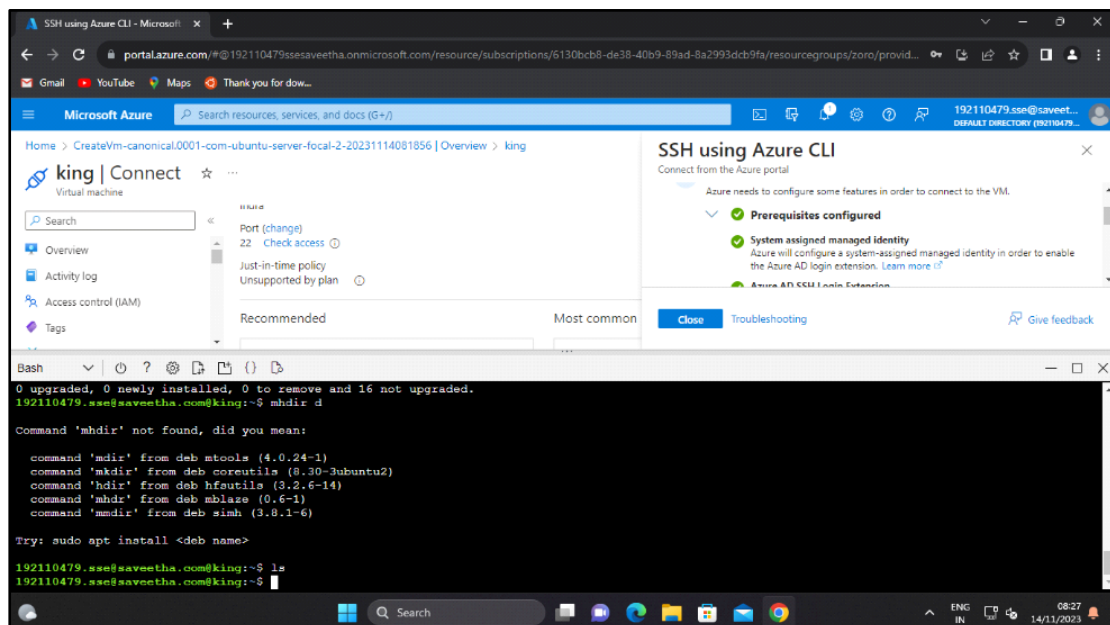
SSH using Azure CLI - Microsoft ×

portal.azure.com/#@192110479ssesaveetha.onmicrosoft.com/resource/subscriptions/6130bcb8-de38-40b9-89ad-8a2993dcb9fa/resourcegroups/zoro/provid...

Gmail YouTube Maps Thank you for dow...

Microsoft Azure Search resources, services, and docs (G+/)

192110479.sse@saveet... DEFAULT DIRECTORY (192110479...

Home > CreateVm-canonical.0001-com-ubuntu-server-focal-2-20231114081856 | Overview > king

king | Connect
Virtual machine

Search

Overview
Activity log
Access control (IAM)
Tags

India
Port (change)
22 Check access
Just-in-time policy
Unsupported by plan

Recommended
Most common

SSH using Azure CLI
Connect from the Azure portal

Azure needs to configure some features in order to connect to the VM.

Prerequisites configured

System assigned managed identity
Azure will configure a system-assigned managed identity in order to enable the Azure AD login extension. Learn more

Azure AD SSH Login Extension

Close Troubleshooting Give feedback

Bash

0 upgraded, 0 newly installed, 0 to remove and 16 not upgraded.
192110479.sse@saveetha.com@king:~$ mhdir d

Command 'mhdir' not found, did you mean:

  command 'mdir' from deb mtools (4.0.24-1)
  command 'mkdir' from deb coreutils (8.30-3ubuntu2)
  command 'hdir' from deb hfsutils (3.2.6-14)
  command 'mhdr' from deb mblaze (0.6-1)
  command 'mmdir' from deb simh (3.8.1-6)

Try: sudo apt install <deb name>

192110479.sse@saveetha.com@king:~$ ls
192110479.sse@saveetha.com@king:~$

Search

ENG IN 08:27 14/11/2023